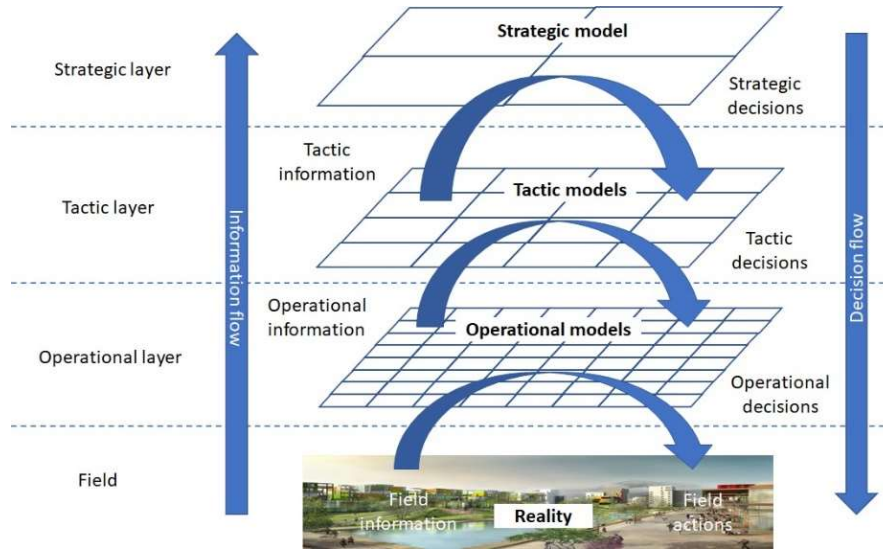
Strategic layer

Strategic model

Strategic decisions

Tactic information

Tactic layer

Tactic models

Tactic decisions

Operational information

Operational models

Operational layer

Operational decisions

Field

Field information

Reality

Field actions

Information flow

Decision flow